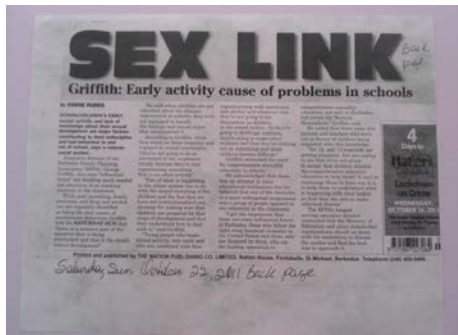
SEX LINK

Back page

Griffith: Early activity cause of problems in schools

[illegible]

4 Days to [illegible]

Printed and published by THE NATION PUBLISHING CO. LIMITED, Nation House, Fontabelle, St Michael, Barbados. Telephone (246) 430-5400.

Saturday Sun October 22, 2011 Back page